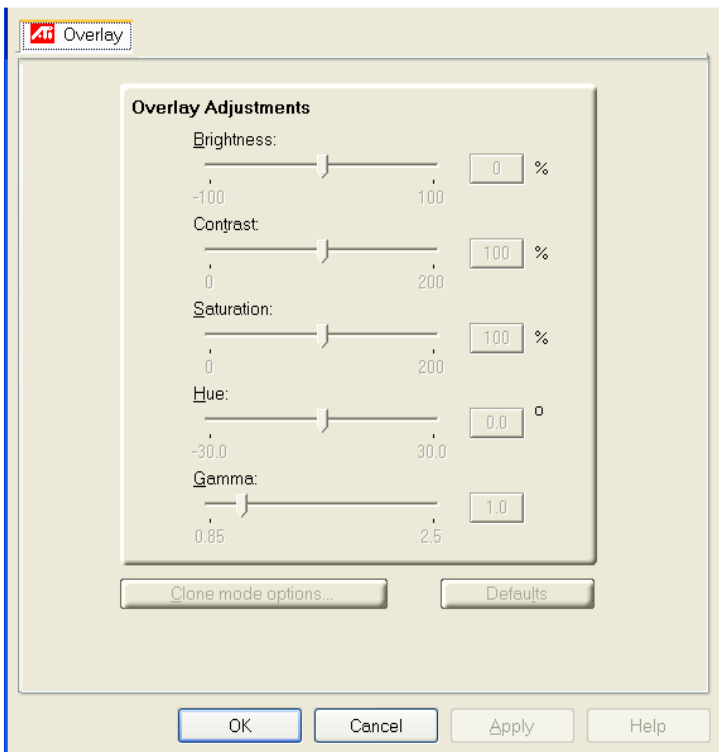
ATI Overlay

Overlay Adjustments

Brightness:
-100 100
0 %

Contrast:
0 200
100 %

Saturation:
0 200
100 %

Hue:
-30.0 30.0
0.0 o

Gamma:
0.85 2.5
1.0

Clone mode options...

Defaults

OK

Cancel

Apply

Help